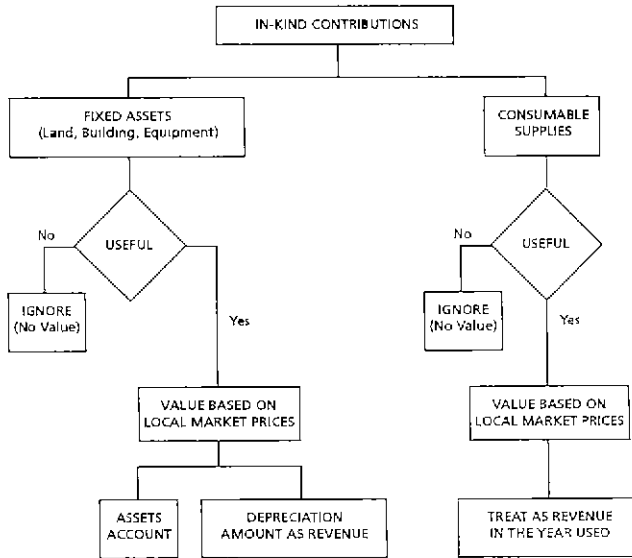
IN-KIND CONTRIBUTIONS

FIXED ASSETS
(Land, Building, Equipment)

CONSUMABLE SUPPLIES

No

USEFUL

IGNORE
(No Value)

Yes

VALUE BASED ON LOCAL MARKET PRICES

ASSETS ACCOUNT

DEPRECIATION AMOUNT AS REVENUE

No

USEFUL

IGNORE
(No Value)

Yes

VALUE BASED ON LOCAL MARKET PRICES

TREAT AS REVENUE IN THE YEAR USED